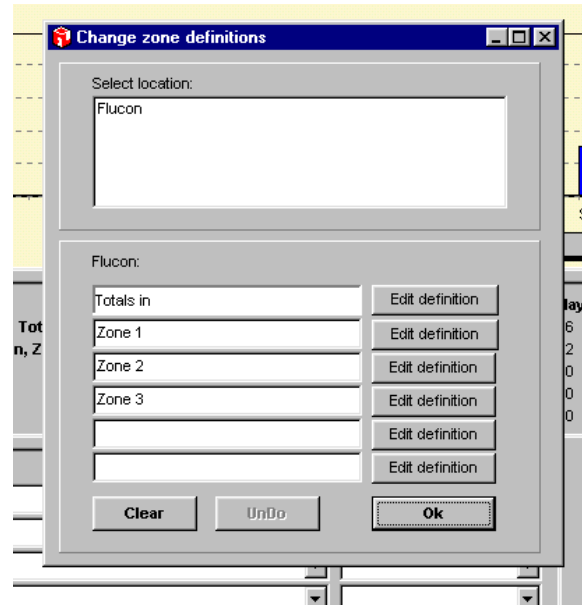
Change zone definitions

Select location:

Flucon

Flucon:

Totals in
Edit definition

Zone 1
Edit definition

Zone 2
Edit definition

Zone 3
Edit definition

Edit definition

Edit definition

Clear
UnDo
Ok

Tot
n, Z

lay
6
2
0
0
0